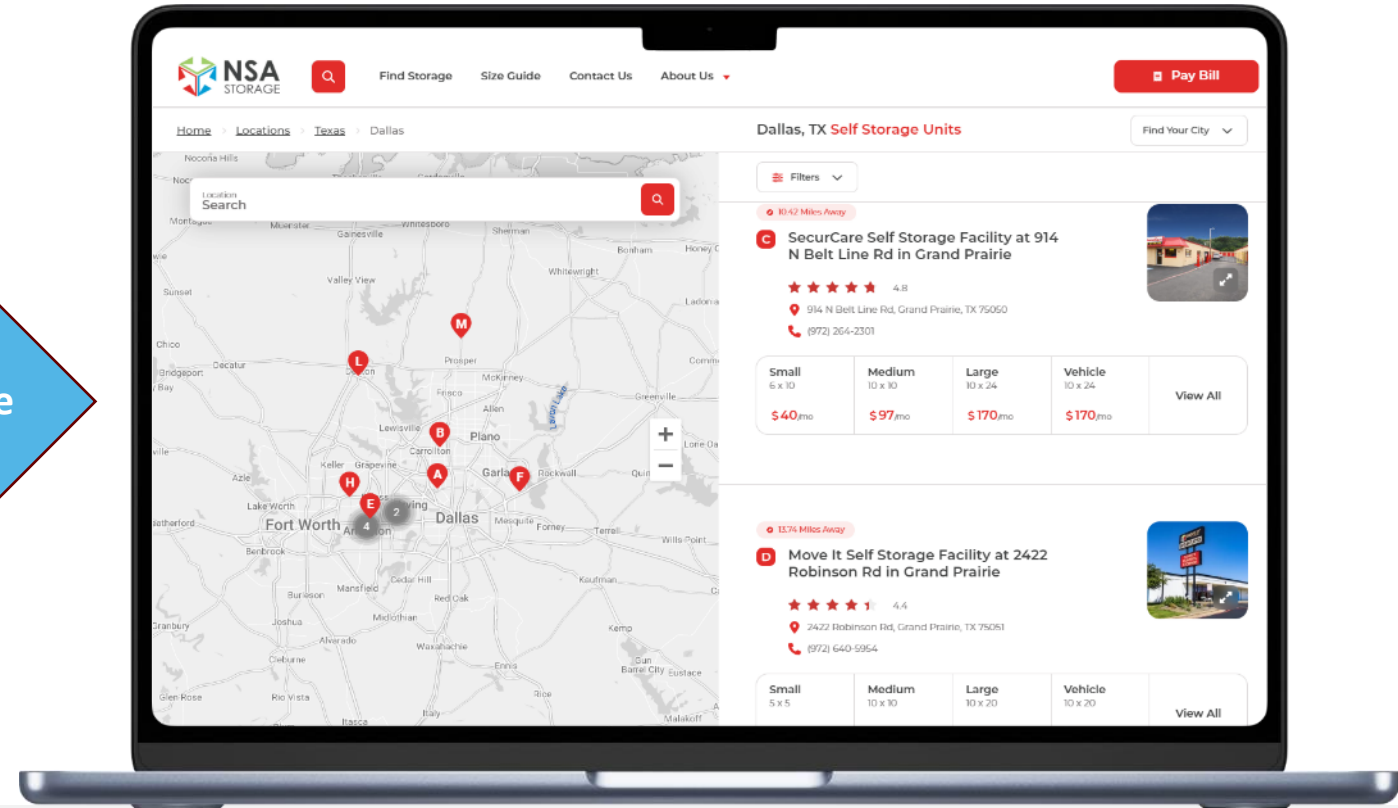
e

NSA STORAGE

Find Storage Size Guide Contact Us About Us

Pay Bill

Home › Locations › Texas › Dallas

Dallas, TX Self Storage Units

Find Your City

Filters

Location
Search

Nocona Hills
Montague
Muenster
Gainesville
Whitesboro
Sherman
Bonham
Honey G
Whitewright
Valley View
Sunset
Ladonia
Chico
Decatur
Bridgeport
Bay
Prosper
McKinney
Frisco
Greenville
Allen
Lewisville
Plano
Carrollton
Lone Oak
Keller
Grapevine
Garland
Rockwall
Azle
Lake Worth
Fort Worth
Dallas
Mesquite
Forney
Terrell
Wills Point
Benbrook
Arlington
Cedar Hill
Kaufman
Burleson
Mansfield
Red Oak
Granbury
Joshua
Midlothian
Kemp
Alvarado
Waxahachie
Cleburne
Ennis
Barrel City
Eustace
Glen Rose
Rio Vista
Italy
Rice
Itasca
Malakoff

M L B A F H E 4 2

10.42 Miles Away
C SecurCare Self Storage Facility at 914 N Belt Line Rd in Grand Prairie
4.8
914 N Belt Line Rd, Grand Prairie, TX 75050
(972) 264-2301

| Small 6 x 10 $40/mo | Medium 10 x 10 $97/mo | Large 10 x 24 $170/mo | Vehicle 10 x 24 $170/mo | View All |
|---|---|---|---|---|

13.74 Miles Away
D Move It Self Storage Facility at 2422 Robinson Rd in Grand Prairie
4.4
2422 Robinson Rd, Grand Prairie, TX 75051
(972) 640-5954

| Small 5 x 5 | Medium 10 x 10 | Large 10 x 20 | Vehicle 10 x 20 | View All |
|---|---|---|---|---|